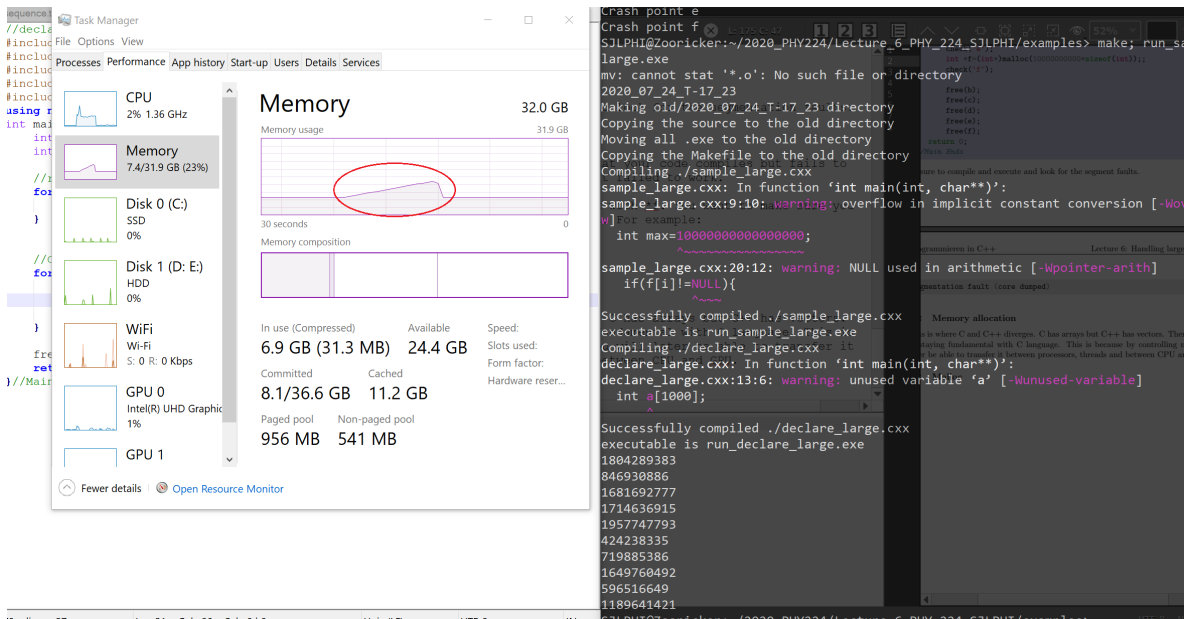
Task Manager
File Options View
Processes Performance App history Start-up Users Details Services

CPU
2% 1.36 GHz
Memory
7.4/31.9 GB (23%)
Disk 0 (C:)
SSD
0%
Disk 1 (D: E:)
HDD
0%
WiFi
Wi-Fi
S: 0 R: 0 Kbps
GPU 0
Intel(R) UHD Graphic
1%
GPU 1

Memory
32.0 GB
Memory usage
31.9 GB
30 seconds
0
Memory composition

In use (Compressed)
6.9 GB (31.3 MB)
Available
24.4 GB
Speed:
Slots used:
Form factor:
Hardware reser...
Committed
8.1/36.6 GB
Cached
11.2 GB
Paged pool
956 MB
Non-paged pool
541 MB

Fewer details
Open Resource Monitor

Crash point e
Crash point f
SJLPHI@Zooricker:~/2020_PHY224/Lecture_6_PHY_224_SJLPHI/examples> make; run_sa
large.exe
mv: cannot stat '*.o': No such file or directory
2020_07_24_T-17_23
Making old/2020_07_24_T-17_23 directory
Copying the source to the old directory
Moving all .exe to the old directory
Copying the Makefile to the old directory
Compiling ./sample_large.cxx
sample_large.cxx: In function 'int main(int, char**)':
sample_large.cxx:9:10: warning: overflow in implicit constant conversion [-Wov
w]
int max=10000000000000000;
sample_large.cxx:20:12: warning: NULL used in arithmetic [-Wpointer-arith]
if(f[i]!=NULL){
Successfully compiled ./sample_large.cxx
executable is run_sample_large.exe
Compiling ./declare_large.cxx
declare_large.cxx: In function 'int main(int, char**)':
declare_large.cxx:13:6: warning: unused variable 'a' [-Wunused-variable]
int a[1000];
Successfully compiled ./declare_large.cxx
executable is run_declare_large.exe
1804289383
846930886
1681692777
1714636915
1957747793
424238335
719885386
1649760492
596516649
1189641421